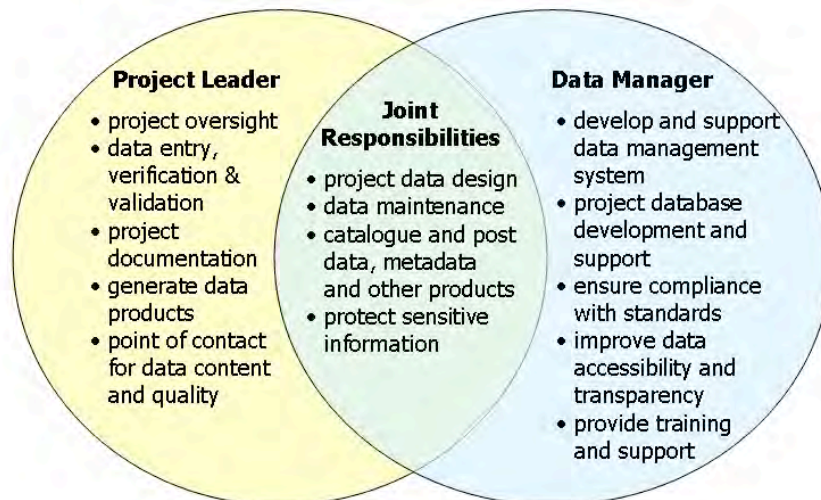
Project Leader
- project oversight
- data entry, verification & validation
- project documentation
- generate data products
- point of contact for data content and quality

Joint Responsibilities
- project data design
- data maintenance
- catalogue and post data, metadata and other products
- protect sensitive information

Data Manager
- develop and support data management system
- project database development and support
- ensure compliance with standards
- improve data accessibility and transparency
- provide training and support